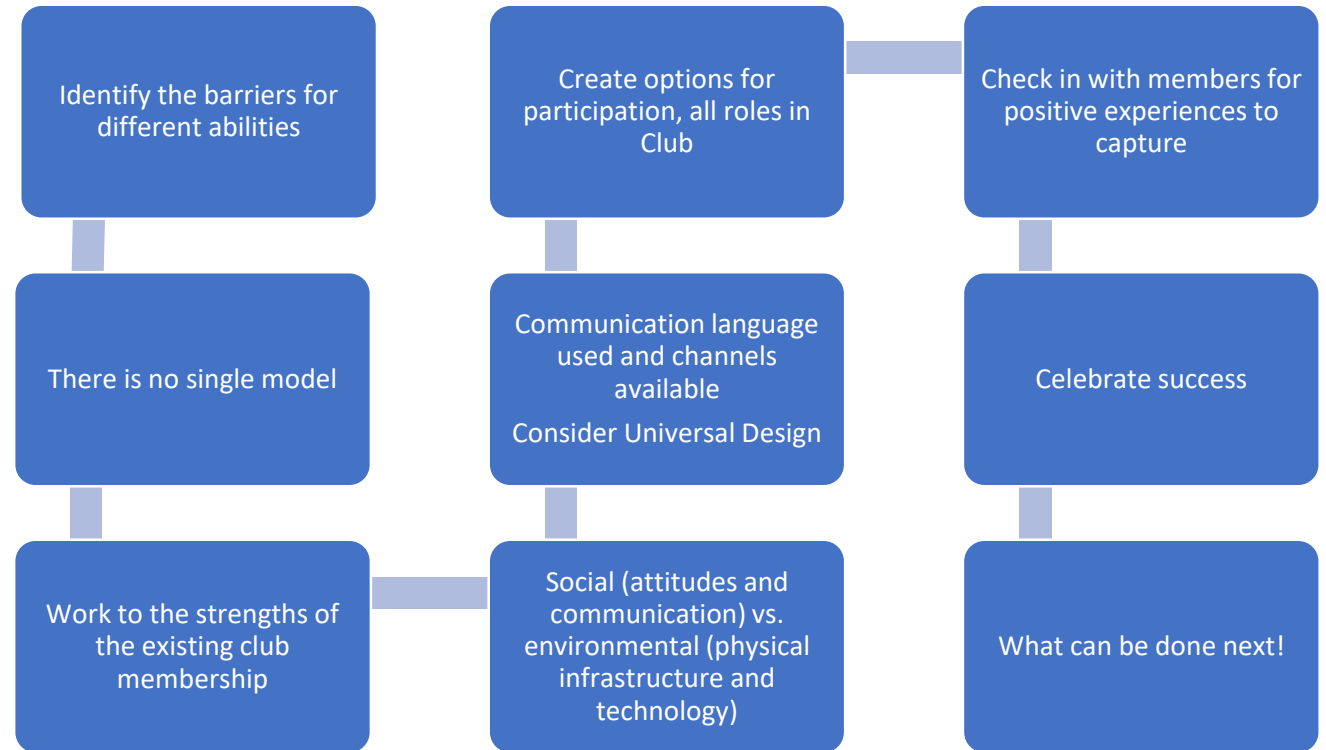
Identify the barriers for different abilities

There is no single model

Work to the strengths of the existing club membership

Social (attitudes and communication) vs. environmental (physical infrastructure and technology)

Communication language used and channels available

Consider Universal Design

Create options for participation, all roles in Club

Check in with members for positive experiences to capture

Celebrate success

What can be done next!